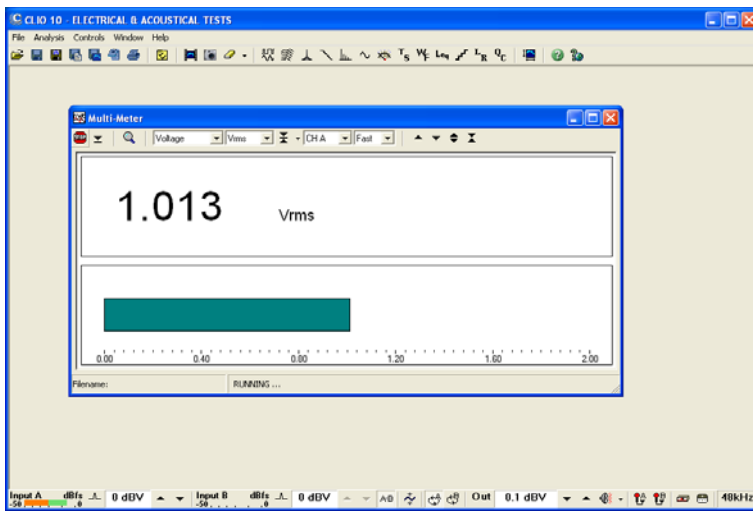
CLIO 10 - ELECTRICAL & ACOUSTICAL TESTS

File Analysis Controls Window Help

Multi-Meter

Voltage Vrms CH A Fast

1.013 Vrms

0.00 0.40 0.80 1.20 1.60 2.00

Filename: RUNNING ...

Input A dBfs -50 0 0 dBV Input B dBfs -50 0 0 dBV Out 0.1 dBV 48kHz